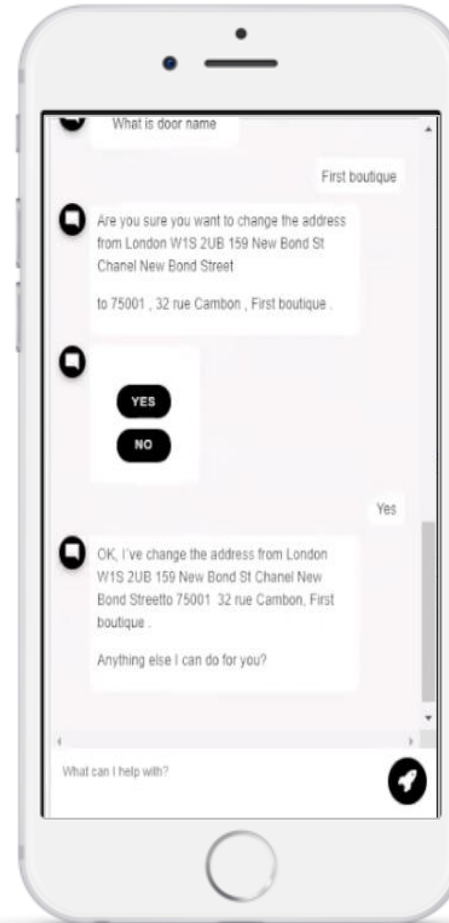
What is door name

First boutique

Are you sure you want to change the address from London W1S 2UB 159 New Bond St Chanel New Bond Street

to 75001 , 32 rue Cambon , First boutique .

YES

NO

Yes

OK, I've change the address from London W1S 2UB 159 New Bond St Chanel New Bond Streetto 75001 32 rue Cambon, First boutique .

Anything else I can do for you?

What can I help with?